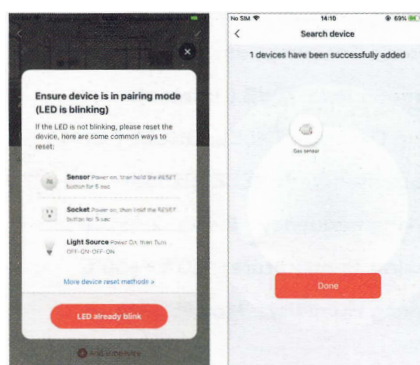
Ensure device is in pairing mode (LED is blinking)

If the LED is not blinking, please reset the device, here are some common ways to reset:

Sensor Power on, then hold the RESET button for 5 sec

Socket Power on, then hold the RESET button for 5 sec

Light Source Power On, then Turn OFF-ON-OFF-ON

More device reset methods »

LED already blink

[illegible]

No SIM 14:10 69%

Search device

1 devices have been successfully added

Gas sensor

Done